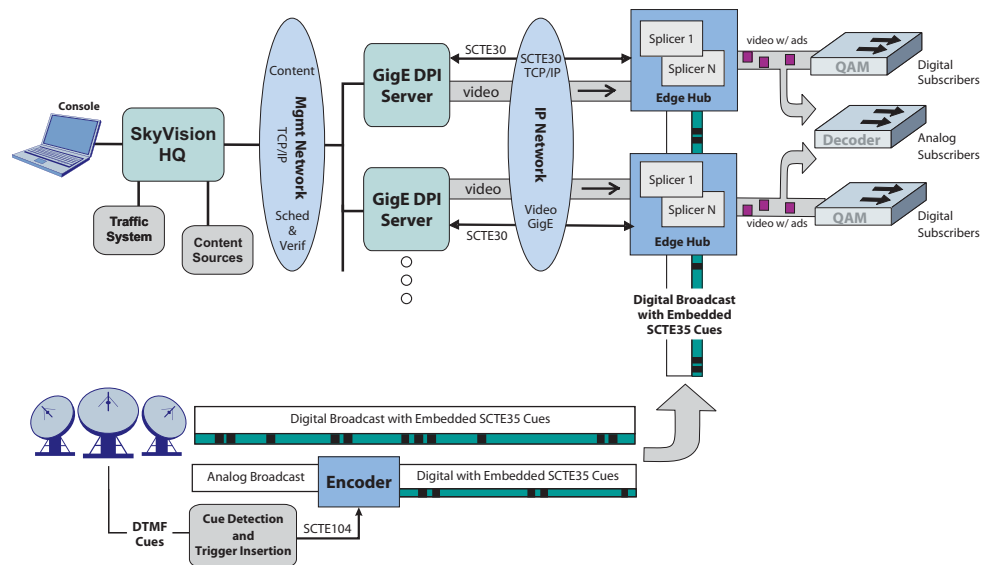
Console

SkyVision HQ

Traffic System

Content Sources

Content

Mgmt Network

TCP/IP

Sched & Verif

GigE DPI Server

GigE DPI Server

SCTE30

video

video

SCTE30

SCTE30 TCP/IP

IP Network

Video GigE

Splicer 1

Splicer N

Edge Hub

Splicer 1

Splicer N

Edge Hub

video w/ ads

video w/ ads

QAM

Decoder

QAM

Digital Subscribers

Analog Subscribers

Digital Subscribers

Digital Broadcast with Embedded SCTE35 Cues

Digital Broadcast with Embedded SCTE35 Cues

Analog Broadcast

Encoder

Digital with Embedded SCTE35 Cues

DTMF Cues

Cue Detection and Trigger Insertion

SCTE104